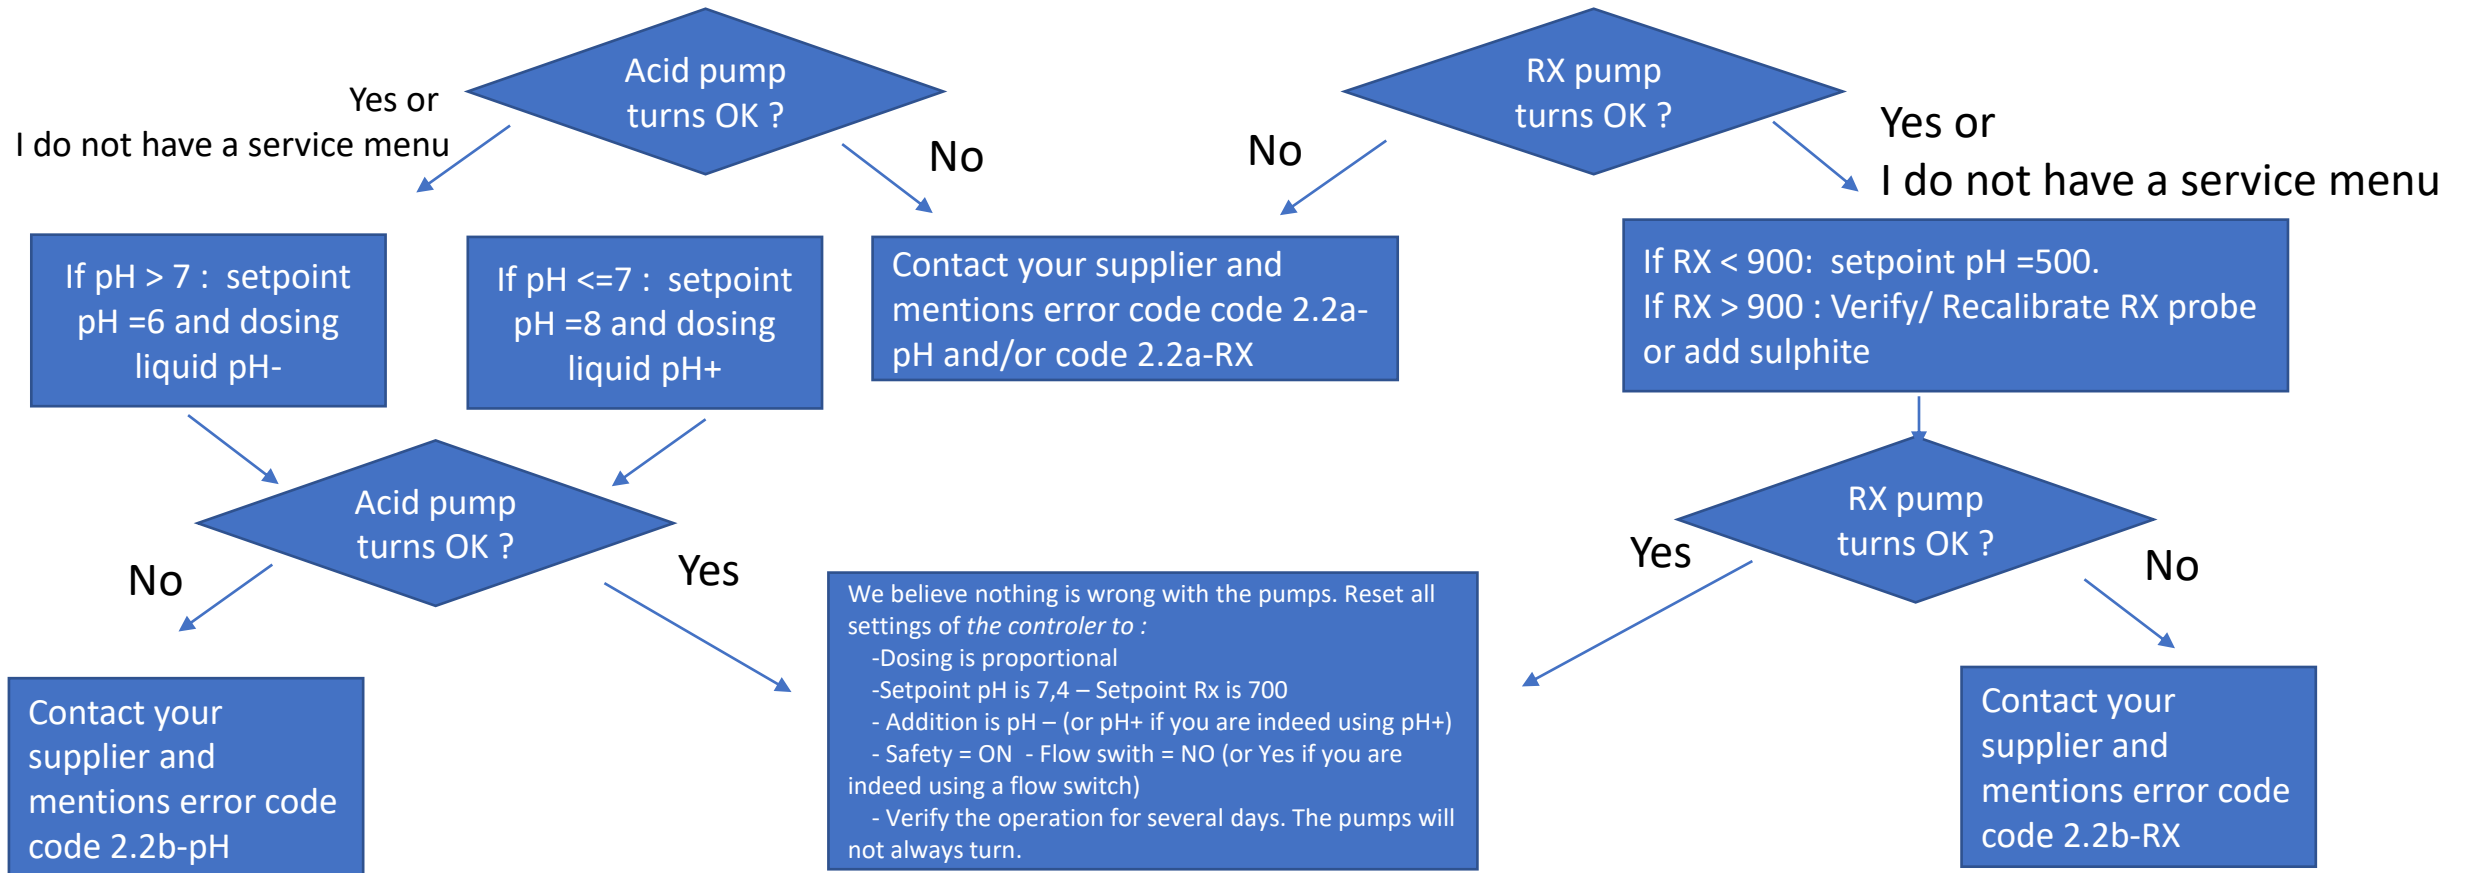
Acid pump turns OK ?

Yes or
I do not have a service menu

No

RX pump turns OK ?

No

Yes or
I do not have a service menu

If pH > 7 : setpoint pH =6 and dosing liquid pH-

If pH <=7 : setpoint pH =8 and dosing liquid pH+

Contact your supplier and mentions error code code 2.2a-pH and/or code 2.2a-RX

If RX < 900: setpoint pH =500.
If RX > 900 : Verify/ Recalibrate RX probe or add sulphite

Acid pump turns OK ?

No

Yes

RX pump turns OK ?

Yes

No

Contact your supplier and mentions error code code 2.2b-pH

We believe nothing is wrong with the pumps. Reset all settings of *the controler to :*
-Dosing is proportional
-Setpoint pH is 7,4 – Setpoint Rx is 700
- Addition is pH – (or pH+ if you are indeed using pH+)
- Safety = ON - Flow swith = NO (or Yes if you are indeed using a flow switch)
- Verify the operation for several days. The pumps will not always turn.

Contact your supplier and mentions error code code 2.2b-RX